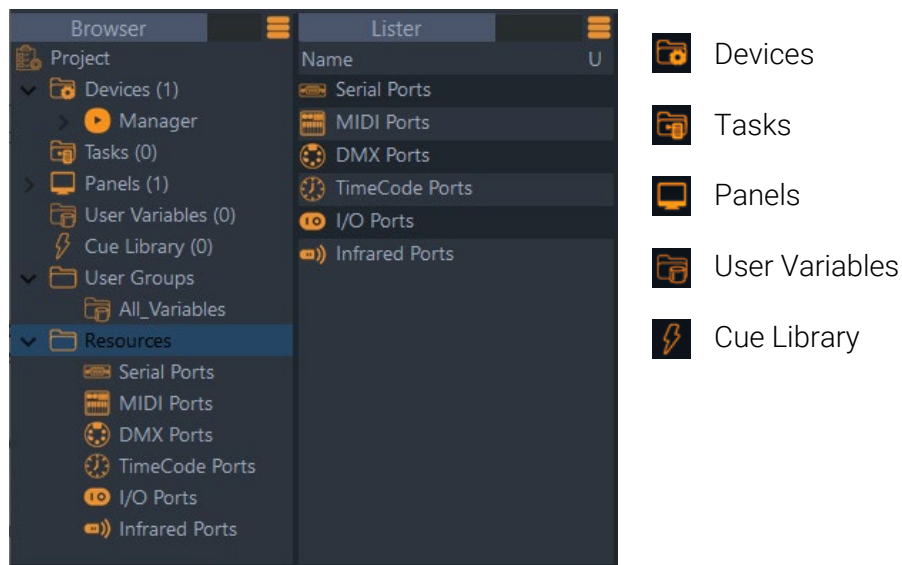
Browser

Project
Devices (1)
Manager
Tasks (0)
Panels (1)
User Variables (0)
Cue Library (0)
User Groups
All_Variables
Resources
Serial Ports
MIDI Ports
DMX Ports
TimeCode Ports
I/O Ports
Infrared Ports

Lister

| Name | U |
|---|---|
| Serial Ports | |
| MIDI Ports | |
| DMX Ports | |
| TimeCode Ports | |
| I/O Ports | |
| Infrared Ports | |

Devices

Tasks

Panels

User Variables

Cue Library